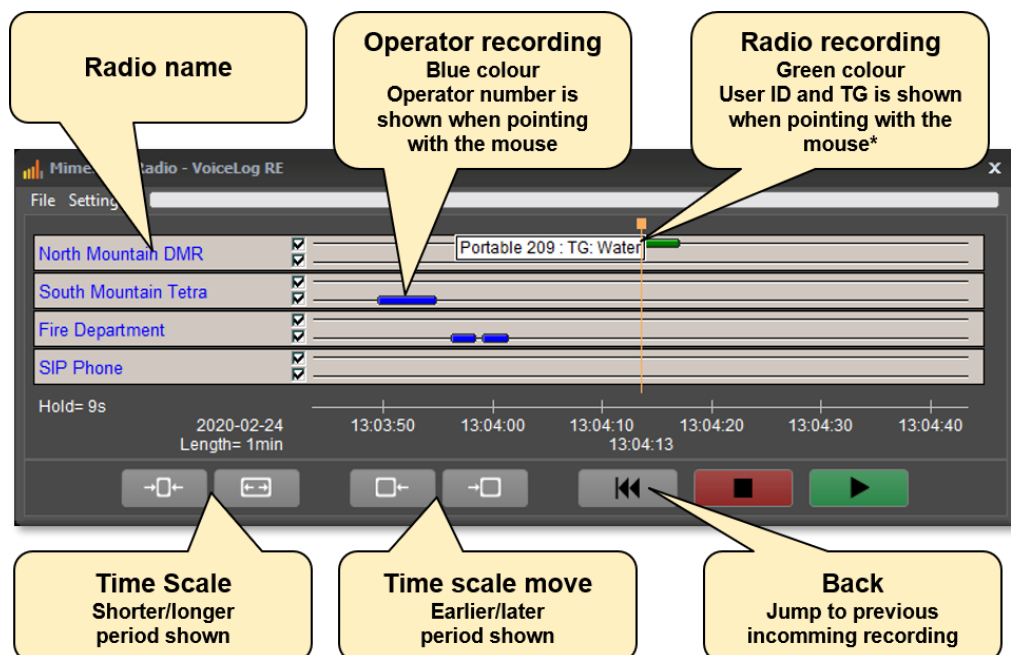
Radio name

Operator recording
Blue colour
Operator number is shown when pointing with the mouse

Radio recording
Green colour
User ID and TG is shown when pointing with the mouse*

Mime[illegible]adio - VoiceLog RE

File Setting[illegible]

North Mountain DMR

Portable 209 : TG: Water

South Mountain Tetra

Fire Department

SIP Phone

Hold= 9s

2020-02-24
Length= 1min

13:03:50 13:04:00 13:04:10 13:04:20 13:04:30 13:04:40
13:04:13

Time Scale
Shorter/longer period shown

Time scale move
Earlier/later period shown

Back
Jump to previous incomming recording